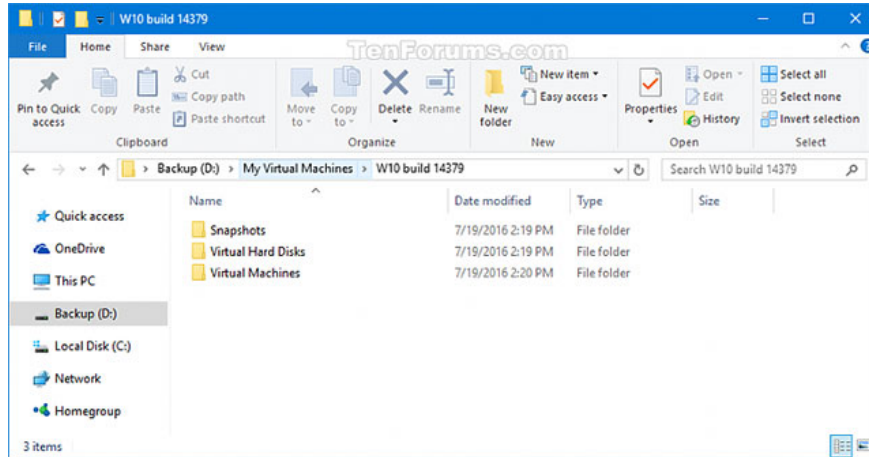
W10 build 14379

File Home Share View

TenForums.com

Pin to Quick access Copy Paste Cut Copy path Paste shortcut Clipboard

Move to Copy to Delete Rename Organize

New folder New item Easy access New

Properties Open Edit History Open

Select all Select none Invert selection Select

Backup (D:) > My Virtual Machines > W10 build 14379

Search W10 build 14379

Quick access
OneDrive
This PC
Backup (D:)
Local Disk (C:)
Network
Homegroup

| Name | Date modified | Type | Size |
|---|---|---|---|
| Snapshots | 7/19/2016 2:19 PM | File folder | |
| Virtual Hard Disks | 7/19/2016 2:19 PM | File folder | |
| Virtual Machines | 7/19/2016 2:20 PM | File folder | |

3 items